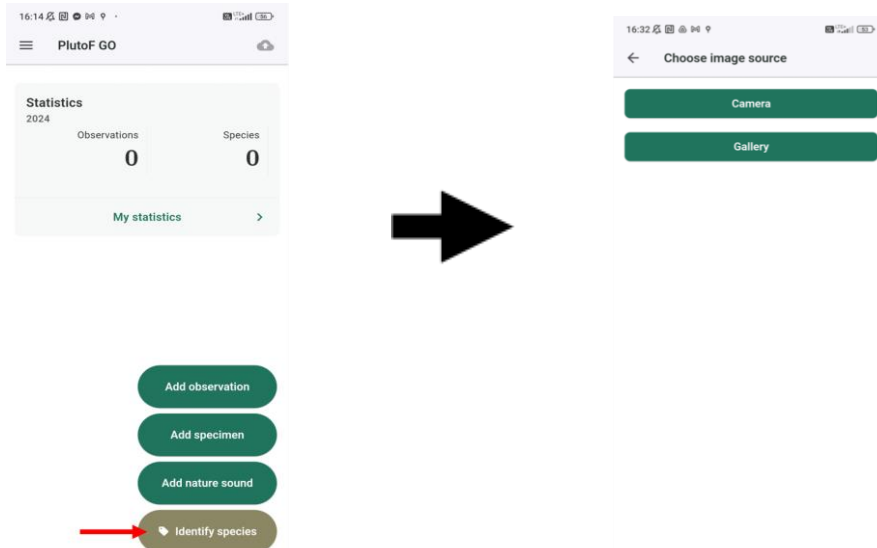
16:14

PlutoF GO

Statistics
2024

| Observations | Species |
|---|---|
| 0 | 0 |

My statistics >

Add observation

Add specimen

Add nature sound

Identify species

16:32

Choose image source

Camera

Gallery